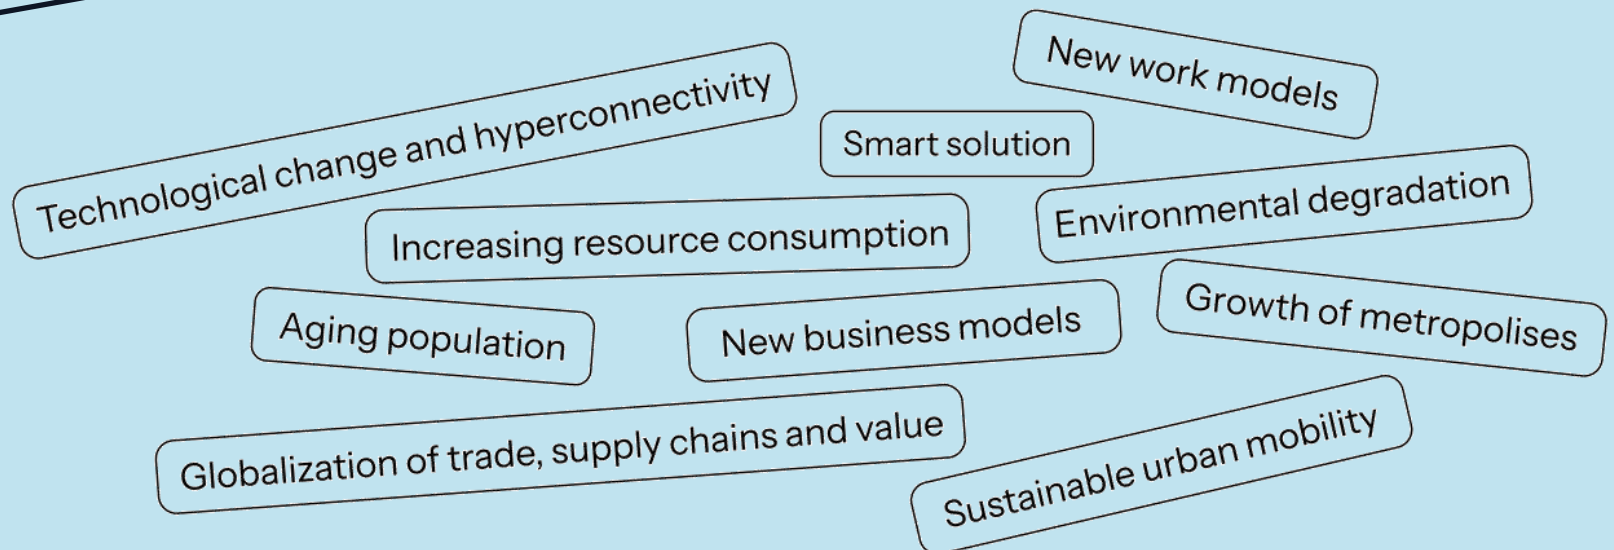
New work models

Technological change and hyperconnectivity

Smart solution

Environmental degradation

Increasing resource consumption

Aging population

New business models

Growth of metropolises

Globalization of trade, supply chains and value

Sustainable urban mobility